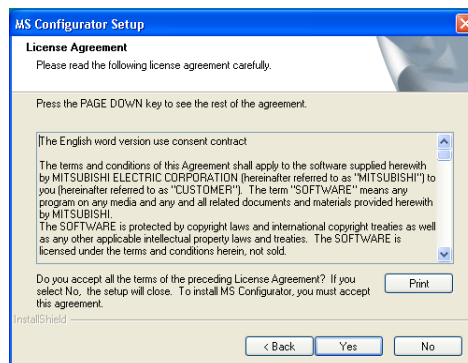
MS Configurator Setup

License Agreement

Please read the following license agreement carefully.

Press the PAGE DOWN key to see the rest of the agreement.

The English word version use consent contract

The terms and conditions of this Agreement shall apply to the software supplied herewith by MITSUBISHI ELECTRIC CORPORATION (hereinafter referred to as "MITSUBISHI") to you (hereinafter referred to as "CUSTOMER"). The term "SOFTWARE" means any program on any media and any and all related documents and materials provided herewith by MITSUBISHI.

The SOFTWARE is protected by copyright laws and international copyright treaties as well as any other applicable intellectual property laws and treaties. The SOFTWARE is licensed under the terms and conditions herein, not sold.

Do you accept all the terms of the preceding License Agreement? If you select No, the setup will close. To install MS Configurator, you must accept this agreement.

Print

InstallShield

< Back

Yes

No